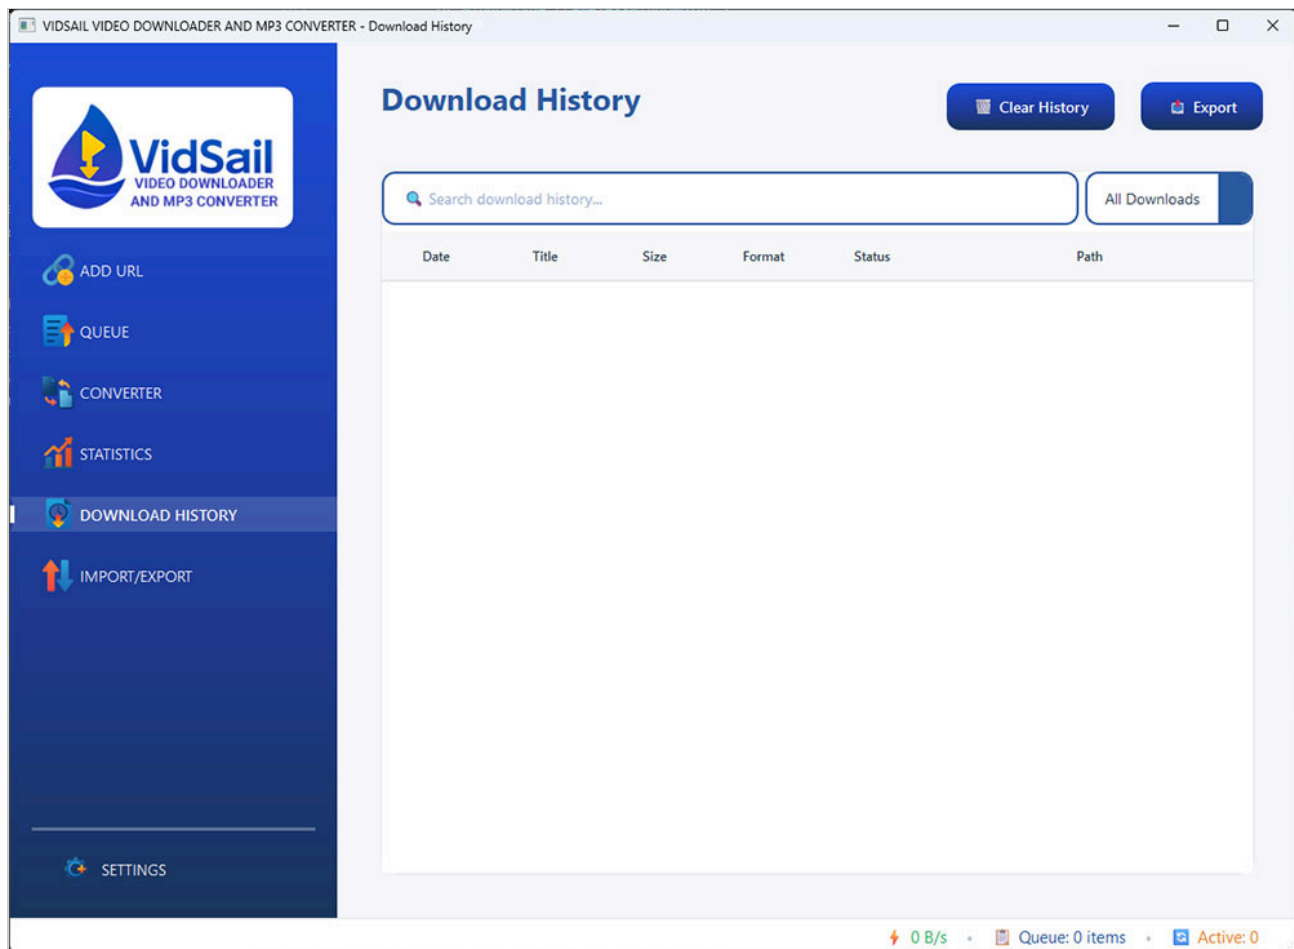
VIDSAIL VIDEO DOWNLOADER AND MP3 CONVERTER - Download History

VidSail
VIDEO DOWNLOADER
AND MP3 CONVERTER

ADD URL
QUEUE
CONVERTER
STATISTICS
DOWNLOAD HISTORY
IMPORT/EXPORT

SETTINGS

Download History

Clear History
Export

Search download history...
All Downloads

| Date | Title | Size | Format | Status | Path |
|---|---|---|---|---|---|

0 B/s • Queue: 0 items • Active: 0